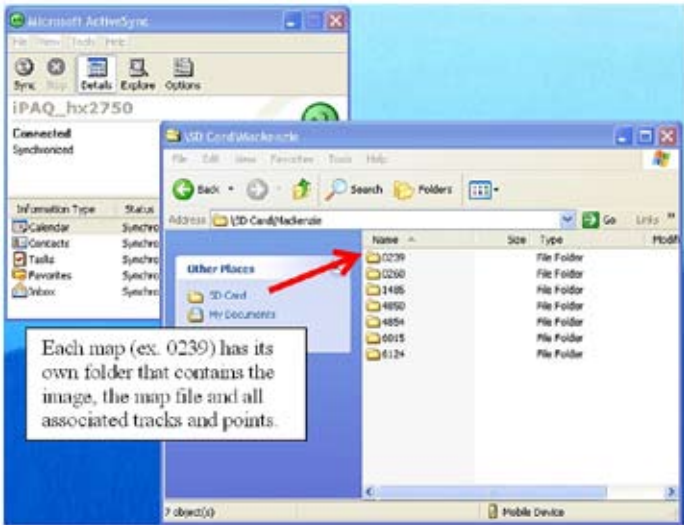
Microsoft ActiveSync

File View Tools Help

Sync Stop Details Explore Options

iPAQ_hx2750

Connected
Synchronized

| Information Type | Status |
|---|---|
| Calendar | Synchro |
| Contacts | Synchro |
| Tasks | Synchro |
| Favorites | Synchro |
| Inbox | Synchro |

\SD Card\Mackenzie

File Edit View Favorites Tools Help

Back Search Folders

Address \SD Card\Mackenzie Go Links »

Other Places

SD Card
My Documents

| Name | Size | Type | Modif |
|---|---|---|---|
| 0239 | | File Folder | |
| 0260 | | File Folder | |
| 1485 | | File Folder | |
| 4850 | | File Folder | |
| 4854 | | File Folder | |
| 6015 | | File Folder | |
| 6124 | | File Folder | |

7 object(s)

Mobile Device

Each map (ex. 0239) has its own folder that contains the image, the map file and all associated tracks and points.